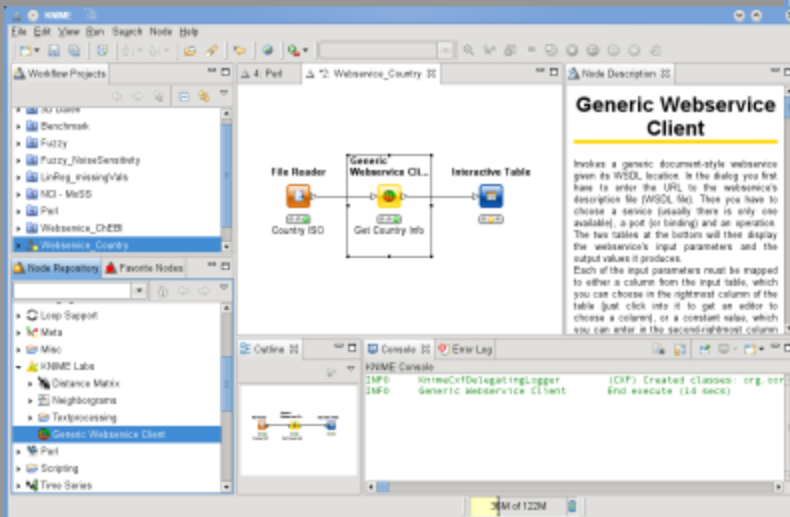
KNIME

File Edit View Run Search Node Help

Workflow Projects

3D Demo
Benchmark
Fuzzy
Fuzzy_NoiseSensitivity
LinReg_missingVals
NCI - MeSS
Perl
Webservice_ChEBI
Webservice_Country

Node Repository
Favorite Nodes

Loop Support
Meta
Misc
KNIME Labs
Distance Matrix
Neighborgrams
Textprocessing
Generic Webservice Client
Perl
Scripting
Time Series

4: Perl
*2: Webservice_Country

File Reader
Country ISO
Generic Webservice Cl...
Get Country Info
Interactive Table

Node Description

Generic Webservice Client

Invokes a generic document-style webservice given its WSDL location. In the dialog you first have to enter the URL to the webservice's description file (WSDL file). Then you have to choose a service (usually there is only one available), a port (or binding) and an operation. The two tables at the bottom will then display the webservice's input parameters and the output values it produces.
Each of the input parameters must be mapped to either a column from the input table, which you can choose in the rightmost column of the table (just click into it to get an editor to choose a column), or a constant value, which you can enter in the second-rightmost column

Outline

Console
Error Log

KNIME Console
INFO KnimeCxfDelegatingLogger (CXF) Created classes: org.xor
INFO Generic Webservice Client End execute (14 secs)

36M of 122M